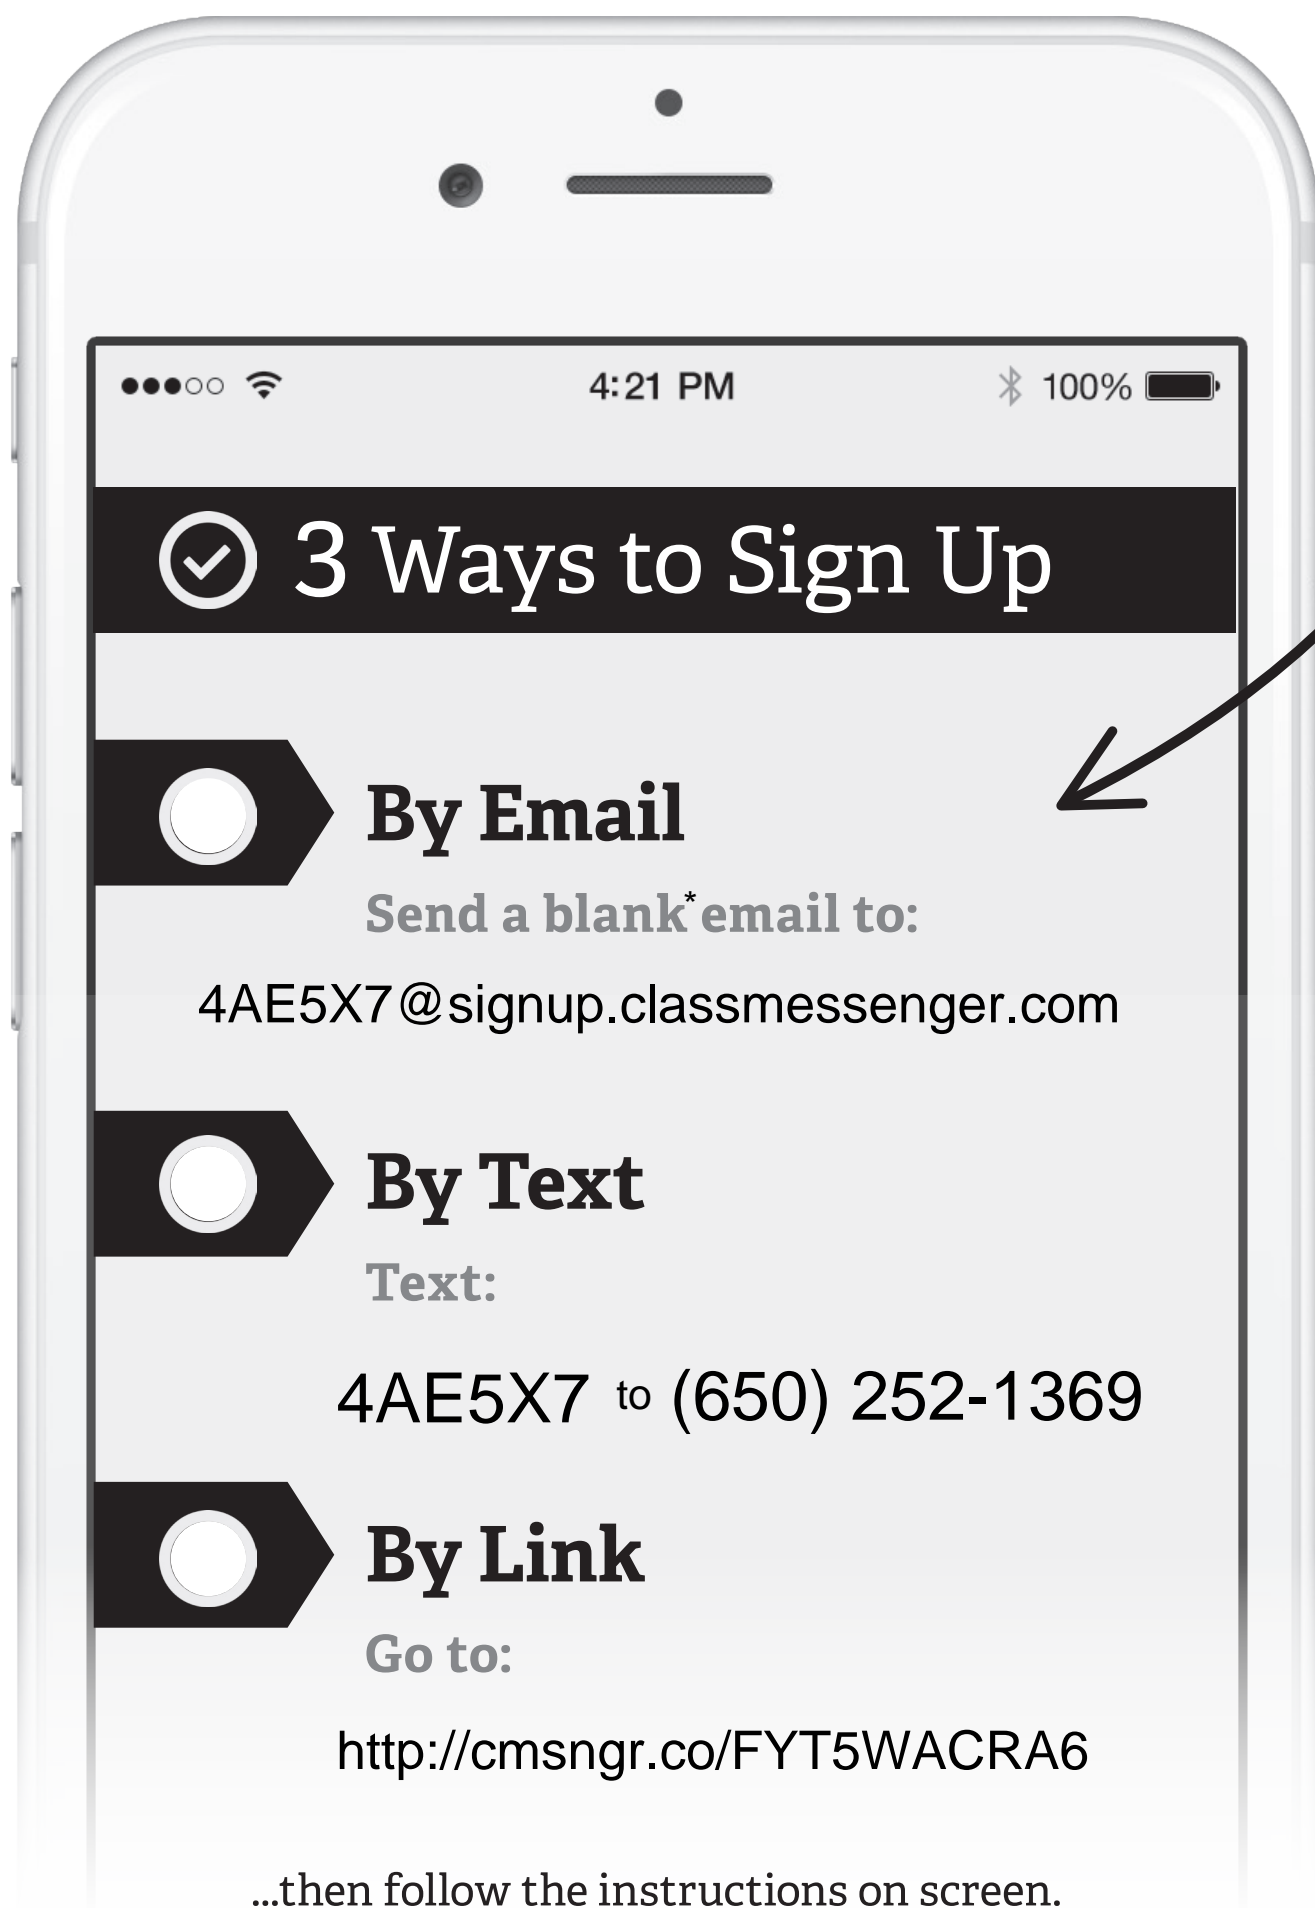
●●●○○ 4:21 PM 100%

3 Ways to Sign Up

By Email

Send a blank* email to:

4AE5X7@signup.classmessenger.com

By Text

Text:

4AE5X7 to (650) 252-1369

By Link

Go to:

http://cmsngr.co/FYT5WACRA6

...then follow the instructions on screen.